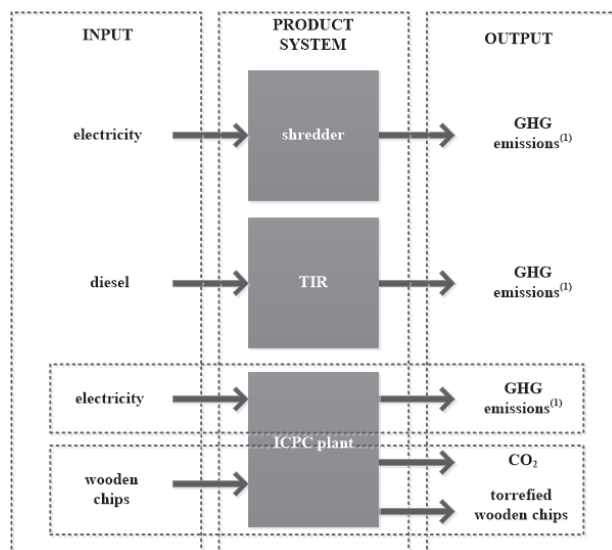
INPUT

PRODUCT SYSTEM

OUTPUT

electricity

shredder

GHG emissions$^{(1)}$

diesel

TIR

GHG emissions$^{(1)}$

electricity

GHG emissions$^{(1)}$

ICPC plant

wooden chips

$CO_2$

torrefied wooden chips